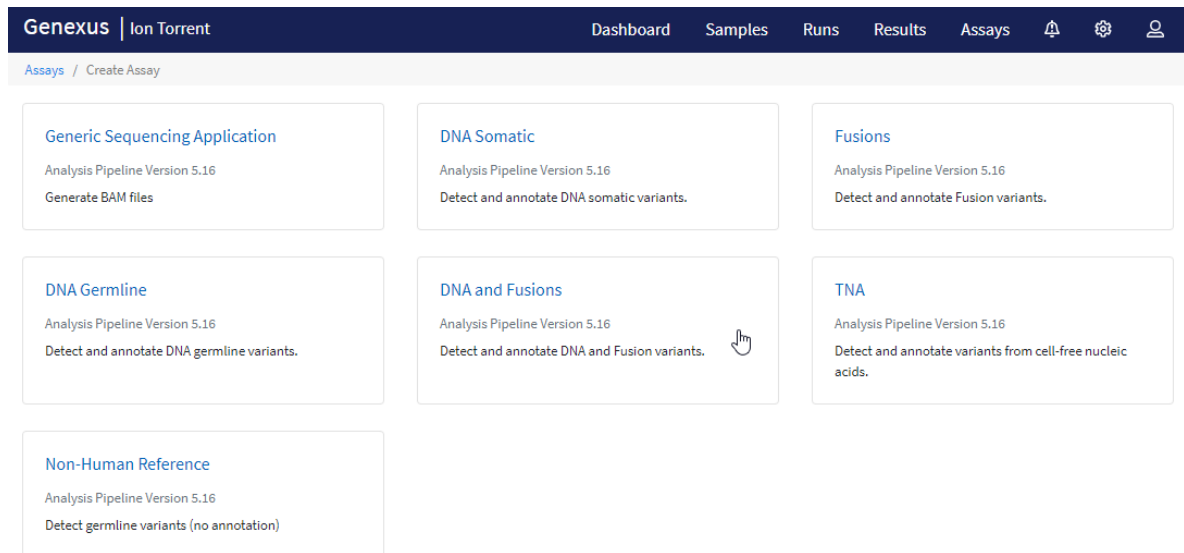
Genexus | Ion Torrent

Dashboard Samples Runs Results Assays

Assays / Create Assay

Generic Sequencing Application
Analysis Pipeline Version 5.16
Generate BAM files

DNA Somatic
Analysis Pipeline Version 5.16
Detect and annotate DNA somatic variants.

Fusions
Analysis Pipeline Version 5.16
Detect and annotate Fusion variants.

DNA Germline
Analysis Pipeline Version 5.16
Detect and annotate DNA germline variants.

DNA and Fusions
Analysis Pipeline Version 5.16
Detect and annotate DNA and Fusion variants.

TNA
Analysis Pipeline Version 5.16
Detect and annotate variants from cell-free nucleic acids.

Non-Human Reference
Analysis Pipeline Version 5.16
Detect germline variants (no annotation)